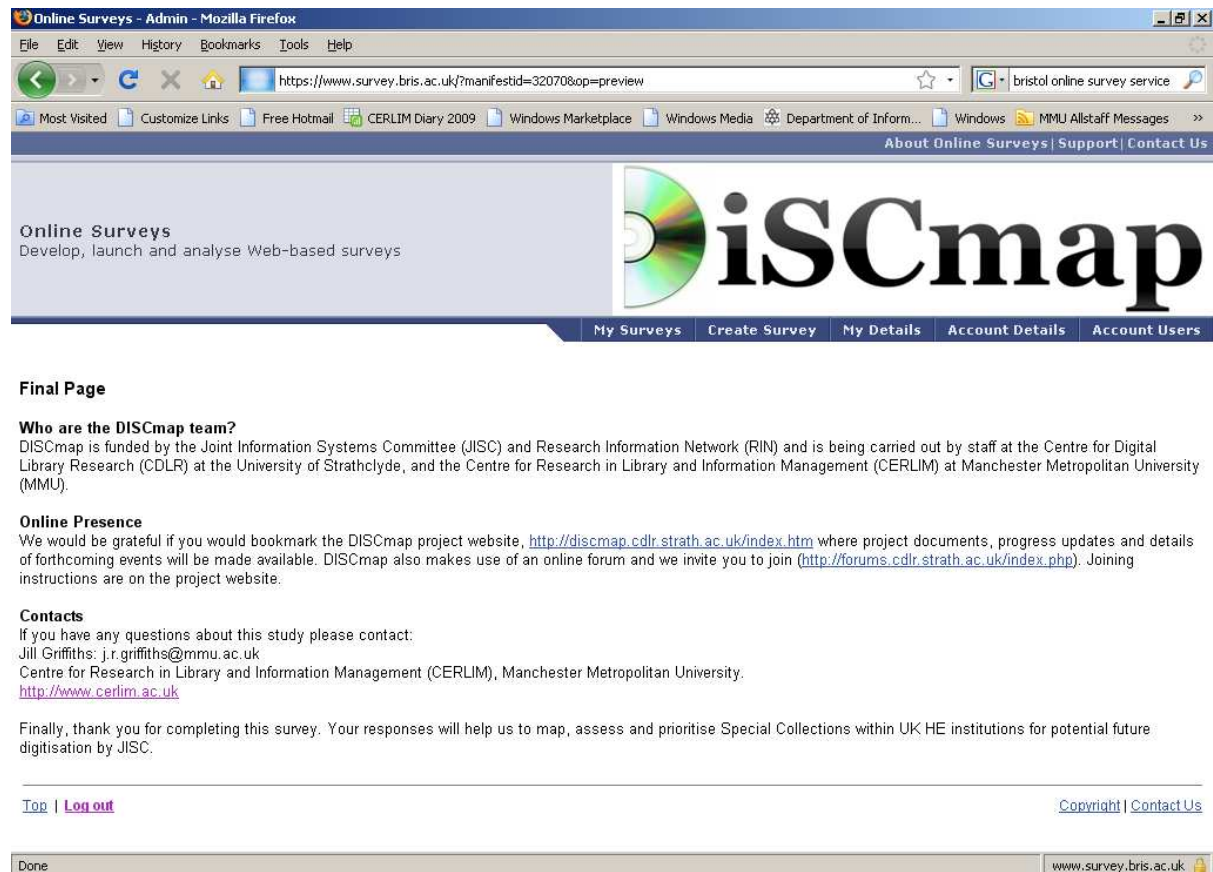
Online Surveys - Admin - Mozilla Firefox

File Edit View History Bookmarks Tools Help

https://www.survey.bris.ac.uk/?manifestid=32070&op=preview

bristol online survey service

Most Visited Customize Links Free Hotmail CERLIM Diary 2009 Windows Marketplace Windows Media Department of Inform... Windows MMU Allstaff Messages

About Online Surveys | Support | Contact Us

Online Surveys
Develop, launch and analyse Web-based surveys

iSCmap

My Surveys | Create Survey | My Details | Account Details | Account Users

Final Page

Who are the DISCmap team?
DISCmap is funded by the Joint Information Systems Committee (JISC) and Research Information Network (RIN) and is being carried out by staff at the Centre for Digital Library Research (CDLR) at the University of Strathclyde, and the Centre for Research in Library and Information Management (CERLIM) at Manchester Metropolitan University (MMU).

Online Presence
We would be grateful if you would bookmark the DISCmap project website, http://discmap.cdlr.strath.ac.uk/index.htm where project documents, progress updates and details of forthcoming events will be made available. DISCmap also makes use of an online forum and we invite you to join (http://forums.cdlr.strath.ac.uk/index.php). Joining instructions are on the project website.

Contacts
If you have any questions about this study please contact:
Jill Griffiths: j.r.griffiths@mmu.ac.uk
Centre for Research in Library and Information Management (CERLIM), Manchester Metropolitan University.
http://www.cerlim.ac.uk

Finally, thank you for completing this survey. Your responses will help us to map, assess and prioritise Special Collections within UK HE institutions for potential future digitisation by JISC.

Top | Log out

Copyright | Contact Us

Done

www.survey.bris.ac.uk